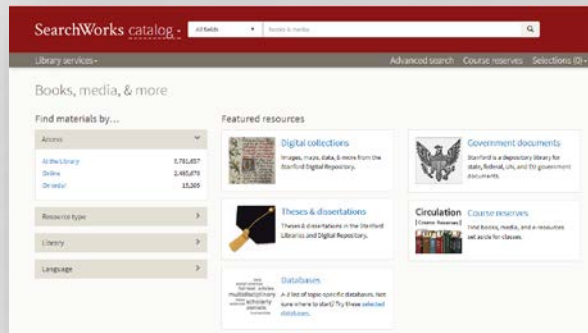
SearchWorks catalog

All fields

Books & media

Library services

Advanced search Course reserves Selections (0)

Books, media, & more

Find materials by...

Access

At the Library 7,781,657

Online 2,465,470

On order 15,205

Resource type

Library

Language

Featured resources

Digital collections

Images, maps, data, & more from the Stanford Digital Repository.

Government documents

Stanford is a depository library for state, federal, UN, and EU government documents.

Theses & dissertations

Theses & dissertations in the Stanford Libraries and Digital Repository.

Circulation [Course Reserves]

Course reserves

Find books, media, and e-resources set aside for classes.

Databases

A-Z list of topic specific databases. Not sure where to start? Try these selected databases.

multidisciplinary scholarly